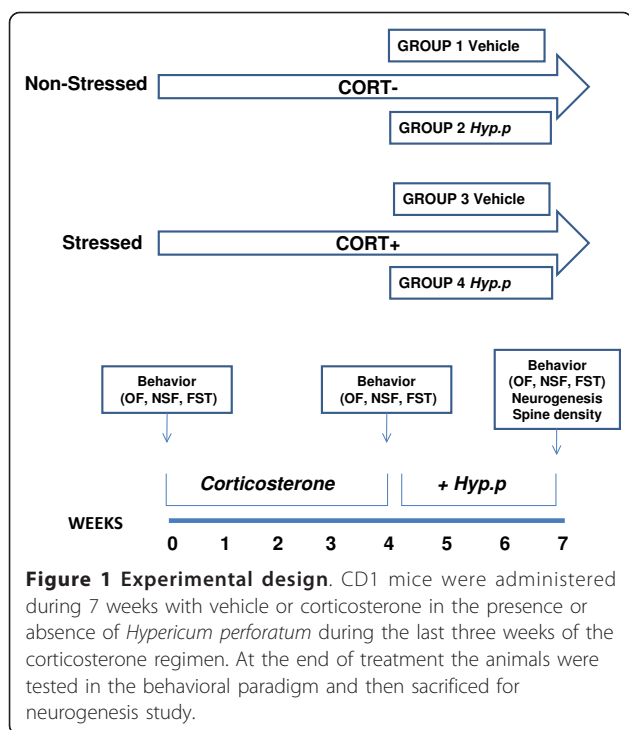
GROUP 1 Vehicle

Non-Stressed

CORT-

GROUP 2 Hyp.p

GROUP 3 Vehicle

Stressed

CORT+

GROUP 4 Hyp.p

Behavior (OF, NSF, FST)

Behavior (OF, NSF, FST)

Behavior (OF, NSF, FST) Neurogenesis Spine density

Corticosterone

+ Hyp.p

WEEKS

0 1 2 3 4 5 6 7

**Figure 1 Experimental design**. CD1 mice were administered during 7 weeks with vehicle or corticosterone in the presence or absence of *Hypericum perforatum* during the last three weeks of the corticosterone regimen. At the end of treatment the animals were tested in the behavioral paradigm and then sacrificed for neurogenesis study.